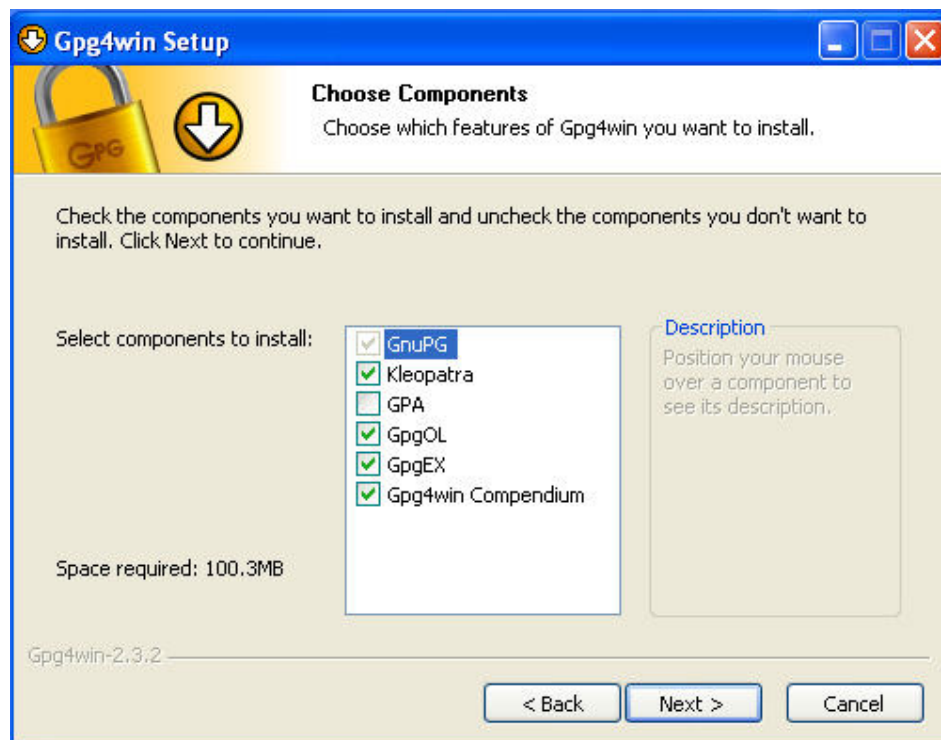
Gpg4win Setup

GPG

Choose Components

Choose which features of Gpg4win you want to install.

Check the components you want to install and uncheck the components you don't want to install. Click Next to continue.

Select components to install:

GnuPG
Kleopatra
GPA
GpgOL
GpgEX
Gpg4win Compendium

Description
Position your mouse over a component to see its description.

Space required: 100.3MB

Gpg4win-2.3.2

< Back
Next >
Cancel